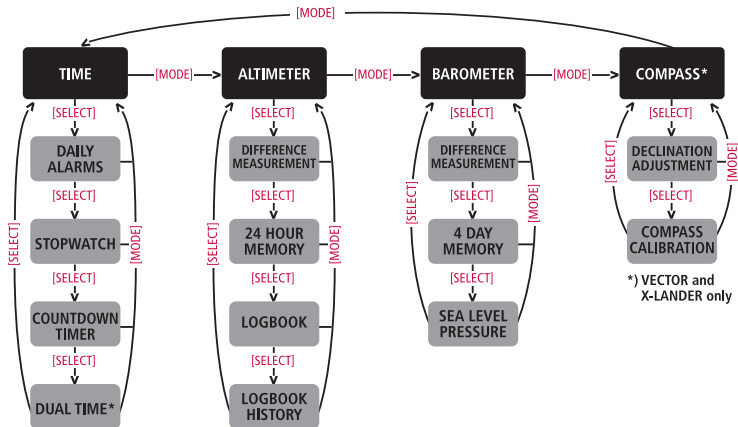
[MODE]

TIME [MODE] ALTIMETER [MODE] BAROMETER [MODE] COMPASS*

[SELECT]
DAILY ALARMS
[SELECT]
STOPWATCH
[SELECT]
COUNTDOWN TIMER
[SELECT]
DUAL TIME*
[SELECT] [MODE]

[SELECT]
DIFFERENCE MEASUREMENT
[SELECT]
24 HOUR MEMORY
[SELECT]
LOGBOOK
[SELECT]
LOGBOOK HISTORY
[SELECT] [MODE]

[SELECT]
DIFFERENCE MEASUREMENT
[SELECT]
4 DAY MEMORY
[SELECT]
SEA LEVEL PRESSURE
[SELECT] [MODE]

[SELECT]
DECLINATION ADJUSTMENT
[SELECT]
COMPASS CALIBRATION
[SELECT] [MODE]

*) VECTOR and X-LANDER only